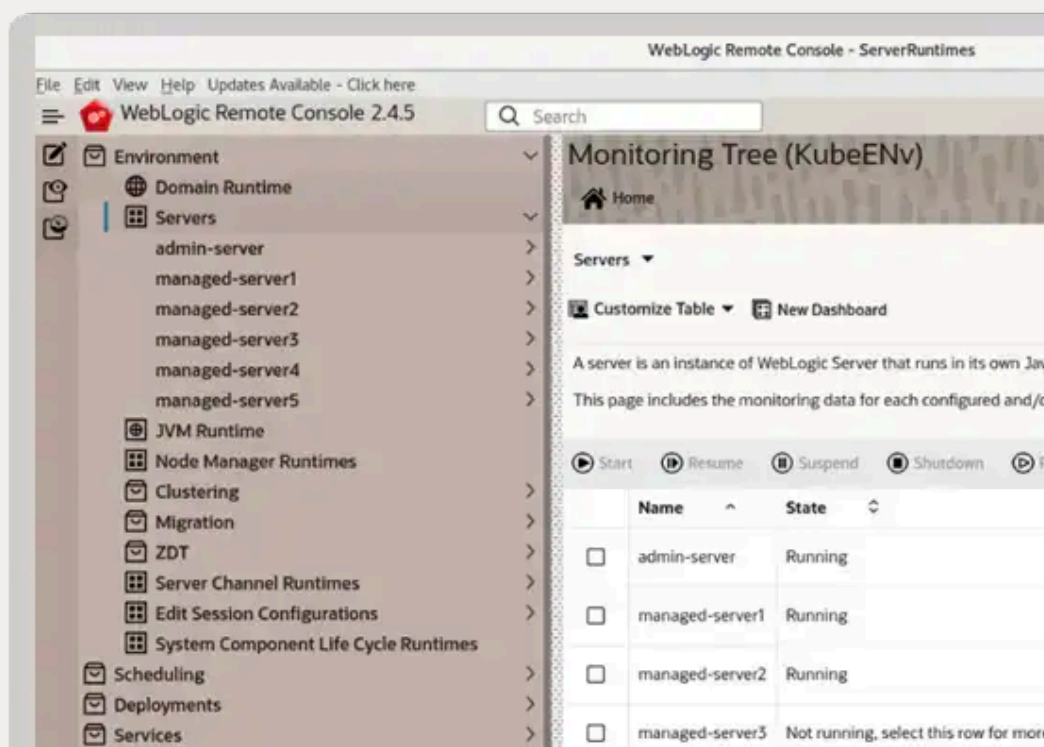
WebLogic Remote Console - ServerRuntimes

File Edit View Help Updates Available - Click here

WebLogic Remote Console 2.4.5

Search

Environment
Domain Runtime
Servers
admin-server
managed-server1
managed-server2
managed-server3
managed-server4
managed-server5
JVM Runtime
Node Manager Runtimes
Clustering
Migration
ZDT
Server Channel Runtimes
Edit Session Configurations
System Component Life Cycle Runtimes
Scheduling
Deployments
Services

Monitoring Tree (KubeENv)

Home

Servers

Customize Table New Dashboard

A server is an instance of WebLogic Server that runs in its own Ja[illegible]

This page includes the monitoring data for each configured and/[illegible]

Start Resume Suspend Shutdown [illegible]

| | Name | State |
|---|---|---|
| ☐ | admin-server | Running |
| ☐ | managed-server1 | Running |
| ☐ | managed-server2 | Running |
| ☐ | managed-server3 | Not running, select this row for mor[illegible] |